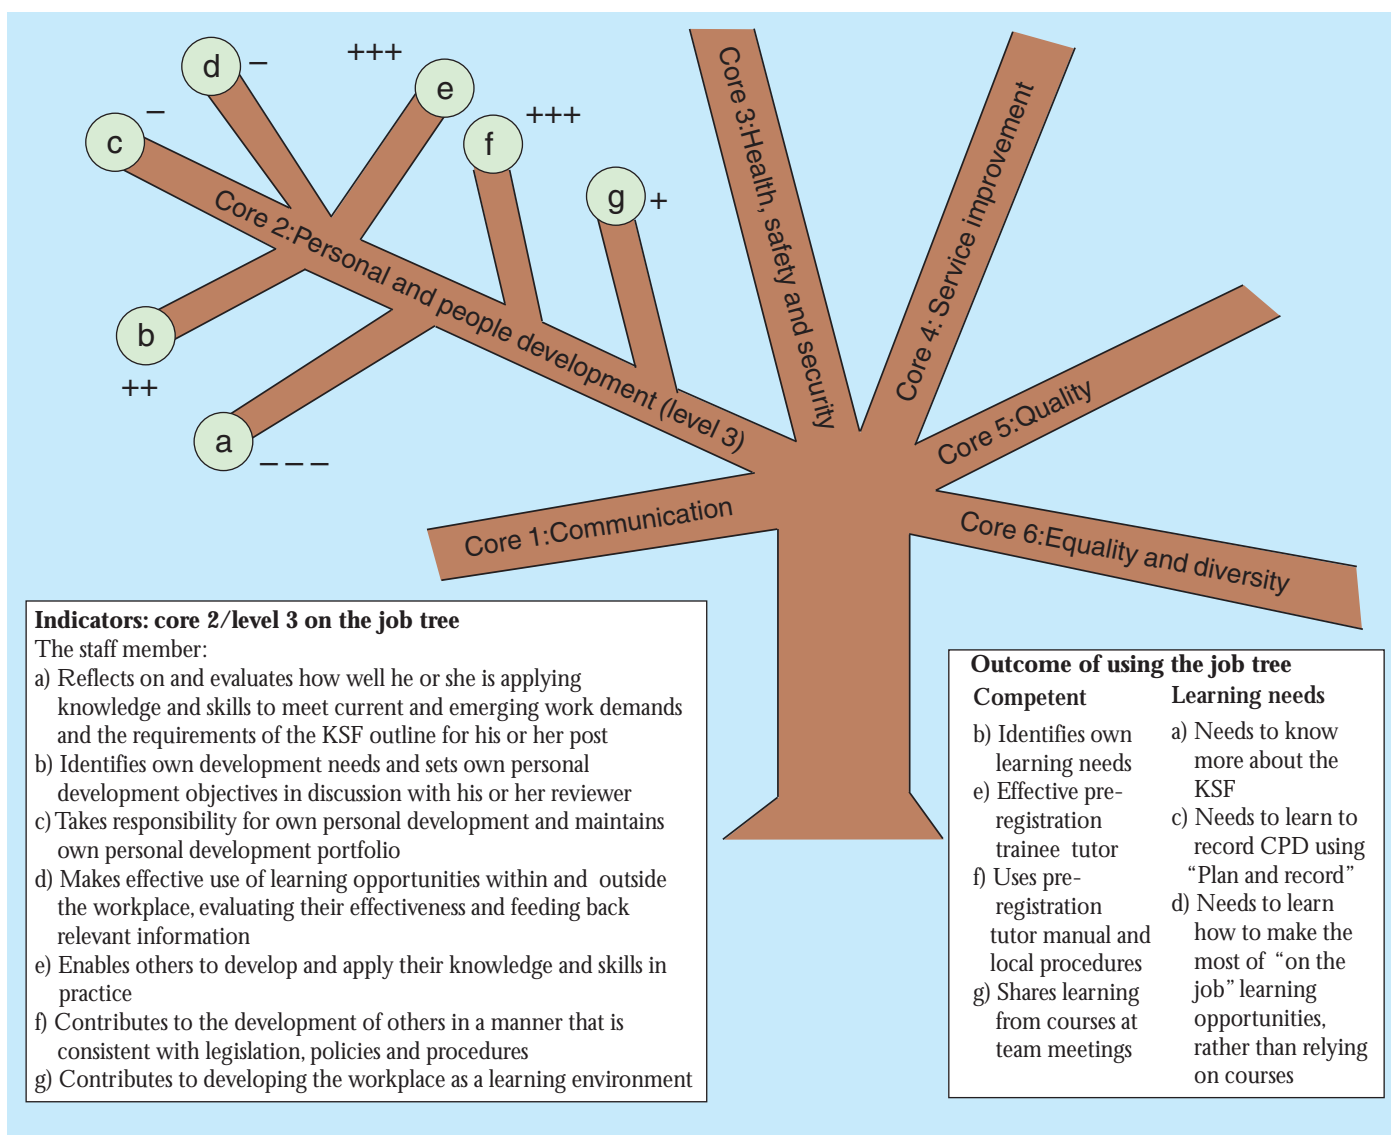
d –
+++
e
c
–
f
+++
g +
Core 2:Personal and people development (level 3)
b
++
a
– – –
Core 3:Health, safety and security
Core 4: Service improvement
Core 5:Quality
Core 1:Communication
Core 6:Equality and diversity

**Indicators: core 2/level 3 on the job tree**
The staff member:
a) Reflects on and evaluates how well he or she is applying knowledge and skills to meet current and emerging work demands and the requirements of the KSF outline for his or her post
b) Identifies own development needs and sets own personal development objectives in discussion with his or her reviewer
c) Takes responsibility for own personal development and maintains own personal development portfolio
d) Makes effective use of learning opportunities within and outside the workplace, evaluating their effectiveness and feeding back relevant information
e) Enables others to develop and apply their knowledge and skills in practice
f) Contributes to the development of others in a manner that is consistent with legislation, policies and procedures
g) Contributes to developing the workplace as a learning environment

**Outcome of using the job tree**

**Competent**
b) Identifies own learning needs
e) Effective pre-registration trainee tutor
f) Uses pre-registration tutor manual and local procedures
g) Shares learning from courses at team meetings

**Learning needs**
a) Needs to know more about the KSF
c) Needs to learn to record CPD using "Plan and record"
d) Needs to learn how to make the most of "on the job" learning opportunities, rather than relying on courses